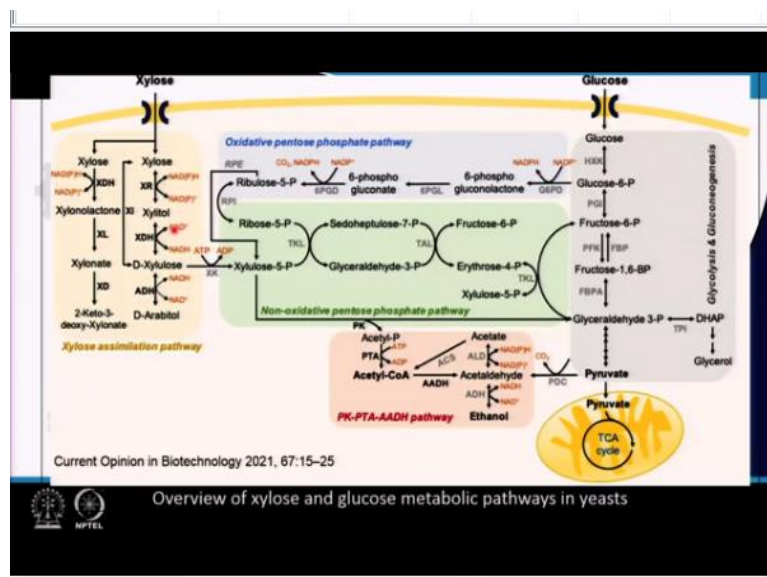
Xylose

Glucose

Oxidative pentose phosphate pathway

Xylose
NADP(H)
NADP⁺
XDH
Xylonolactone
XL
Xylonate
XD
2-Keto-3-deoxy-Xylonate

Xylose
XR
NADP(H)
NADP⁺
XI
Xylitol
XDH
NAD⁺
NADH
D-Xylulose
ADH
NADH
NAD⁺
D-Arabitol

Xylose assimilation pathway

ATP ADP
XK

RPE
Ribulose-5-P
CO₂ NADPH NADP⁺
6PGD
6-phospho gluconate
6PGL
6-phospho gluconolactone
NADPH NADP⁺
G6PD
HXK
Glucose
Glucose-6-P
PGI
Fructose-6-P
PFK FBP
Fructose-1,6-BP
FBPA
Glyceraldehyde 3-P
TPI
DHAP
Glycerol

Glycolysis & Gluconeogenesis

RPI
Ribose-5-P
Sedoheptulose-7-P
Fructose-6-P
TKL
TAL
Xylulose-5-P
Glyceraldehyde-3-P
Erythrose-4-P
TKL
Xylulose-5-P

Non-oxidative pentose phosphate pathway

PK
Acetyl-P
PTA
ATP
ADP
Acetyl-CoA
ACS
AADH
Acetate
ALD
NADP(H)
NADP⁺
Acetaldehyde
CO₂
PDC
ADH
NADH
NAD⁺
Ethanol
Pyruvate
Pyruvate
TCA cycle

PK-PTA-AADH pathway

Current Opinion in Biotechnology 2021, 67:15–25

NPTEL

Overview of xylose and glucose metabolic pathways in yeasts